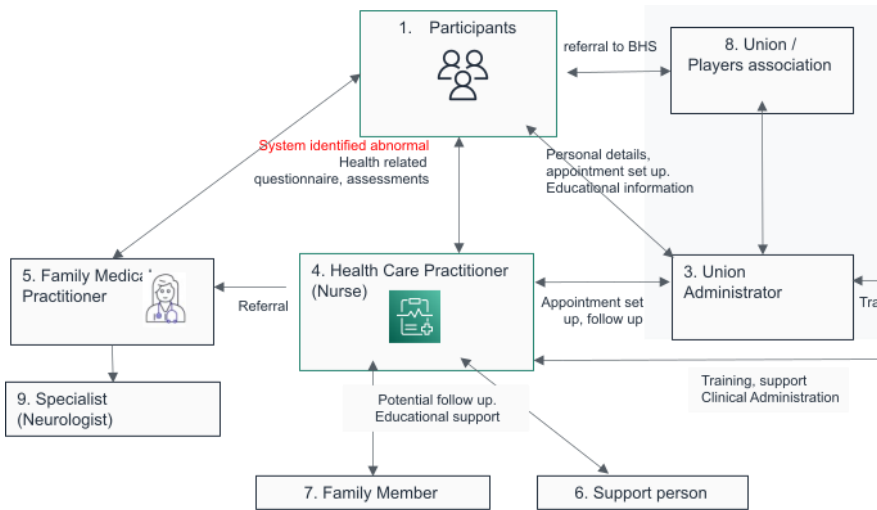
1. Participants

referral to BHS

8. Union / Players association

System identified abnormal
Health related questionnaire, assessments

Personal details, appointment set up. Educational information

5. Family Medica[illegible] Practitioner

4. Health Care Practitioner (Nurse)

3. Union Administrator

Tra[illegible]

Referral

Appointment set up, follow up

9. Specialist (Neurologist)

Potential follow up. Educational support

Training, support Clinical Administration

7. Family Member

6. Support person